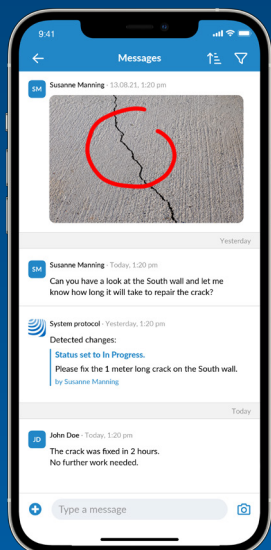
9:41

Messages

SM Susanne Manning · 13.08.21, 1:20 pm

Yesterday

SM Susanne Manning · Today, 1:20 pm
Can you have a look at the South wall and let me know how long it will take to repair the crack?

System protocol · Yesterday, 1:20 pm
Detected changes:
Status set to In Progress.
Please fix the 1 meter long crack on the South wall.
by Susanne Manning

Today

JD John Doe · Today, 1:20 pm
The crack was fixed in 2 hours.
No further work needed.

Type a message